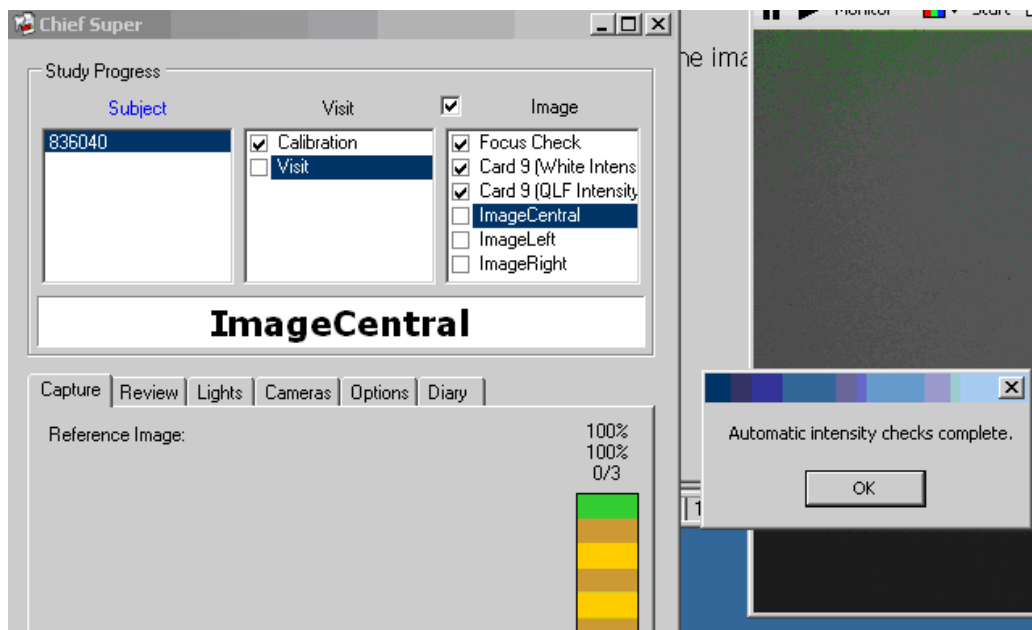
Chief Super

Study Progress

Subject

Visit

Image

836040

Calibration

Visit

Focus Check

Card 9 (White Intens

Card 9 (QLF Intensity

ImageCentral

ImageLeft

ImageRight

ImageCentral

Capture | Review | Lights | Cameras | Options | Diary

Reference Image:

100%
100%
0/3

he ima

Monitor

Start

Automatic intensity checks complete.

OK